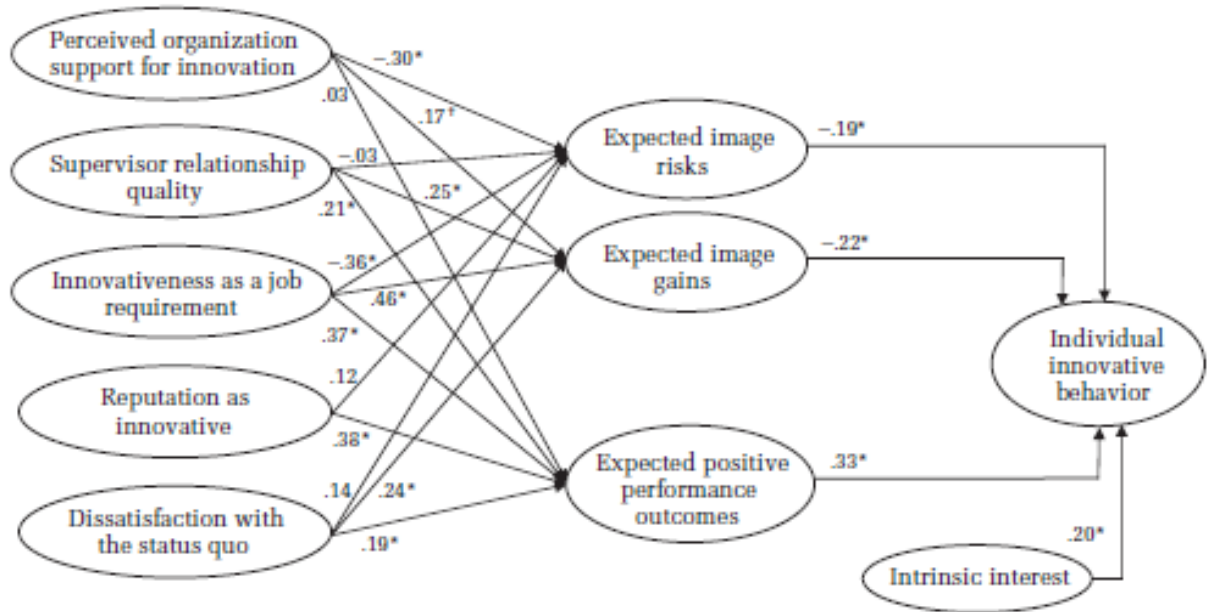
Perceived organization support for innovation

Supervisor relationship quality

Innovativeness as a job requirement

Reputation as innovative

Dissatisfaction with the status quo

−.30*

.03

.17†

−.03

.25*

.21*

−.36*

.46*

.37*

.12

.38*

.14

.24*

.19*

Expected image risks

Expected image gains

Expected positive performance outcomes

−.19*

−.22*

.33*

Individual innovative behavior

.20*

Intrinsic interest